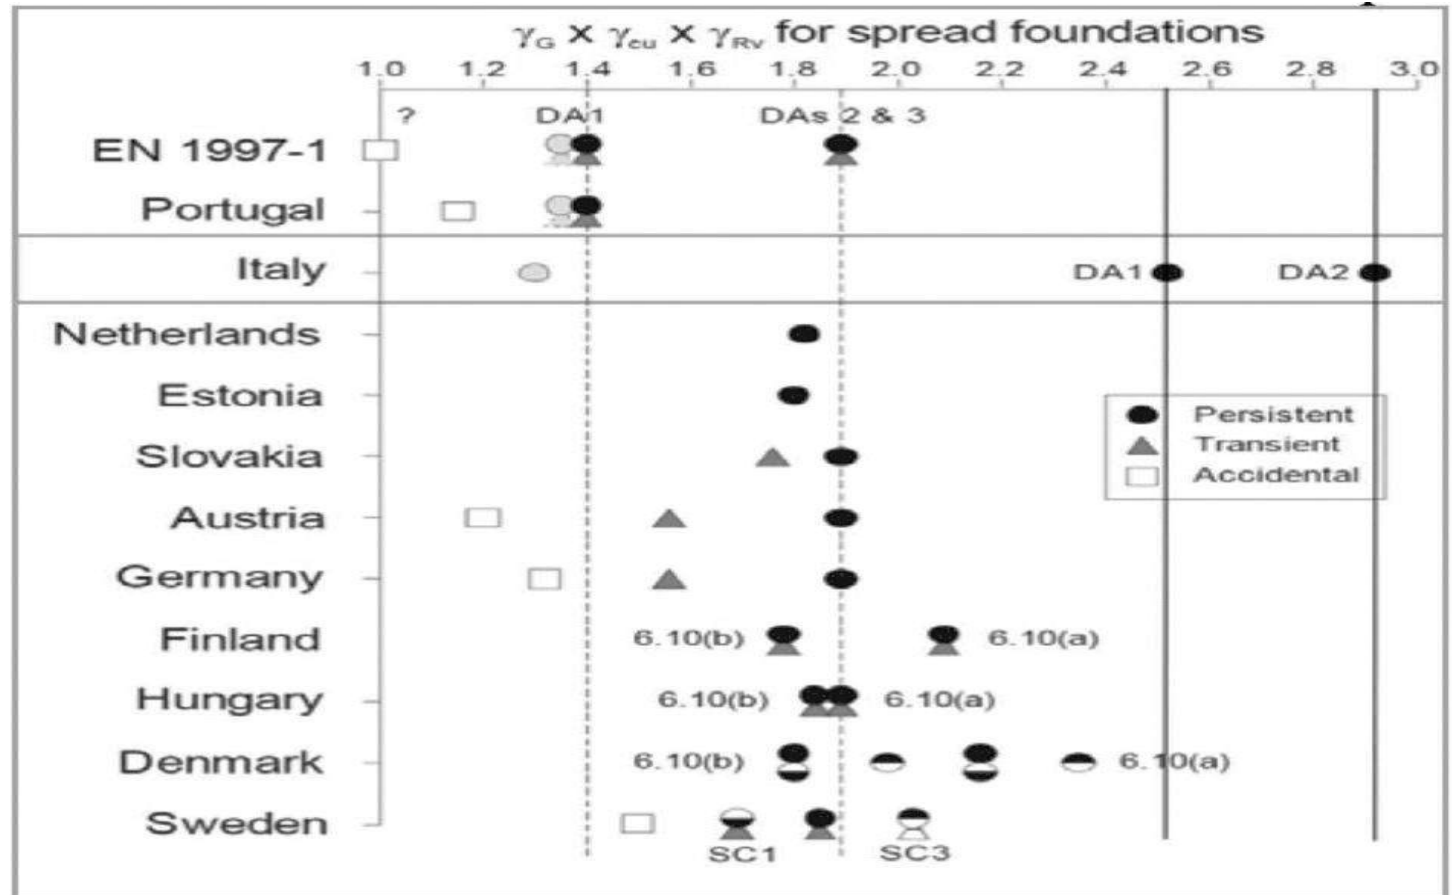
$\gamma_G \times \gamma_{cu} \times \gamma_{Rv}$ for spread foundations

1.0 1.2 1.4 1.6 1.8 2.0 2.2 2.4 2.6 2.8 3.0

? DA1 DAs 2 & 3

EN 1997-1

Portugal

Italy DA1 DA2

Netherlands

Estonia

Slovakia

Austria

Germany

Finland 6.10(b) 6.10(a)

Hungary 6.10(b) 6.10(a)

Denmark 6.10(b) 6.10(a)

Sweden SC1 SC3

Persistent
Transient
Accidental